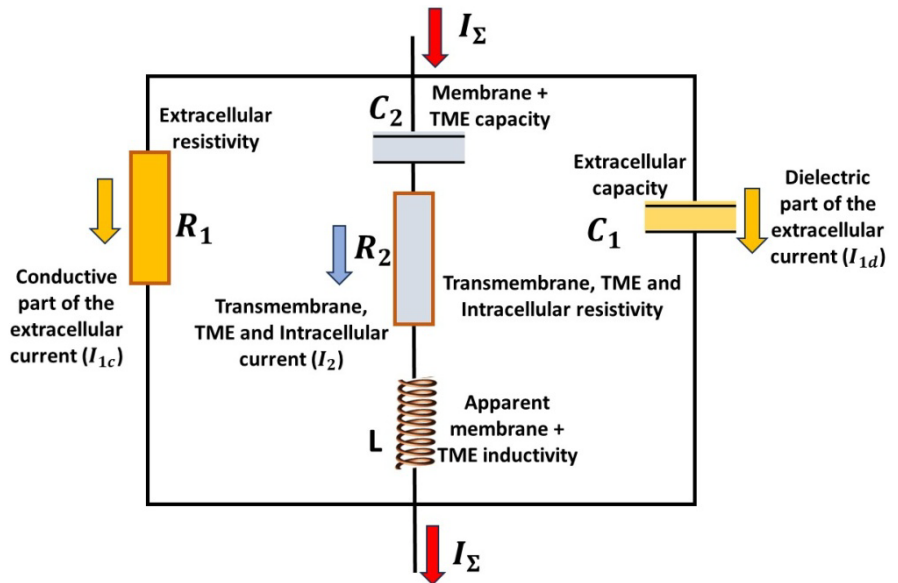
$I_\Sigma$

Membrane + TME capacity

$C_2$

Extracellular resistivity

Extracellular capacity

Dielectric part of the extracellular current ($I_{1d}$)

$R_1$

$C_1$

$R_2$

Conductive part of the extracellular current ($I_{1c}$)

Transmembrane, TME and Intracellular current ($I_2$)

Transmembrane, TME and Intracellular resistivity

Apparent membrane + TME inductivity

L

$I_\Sigma$